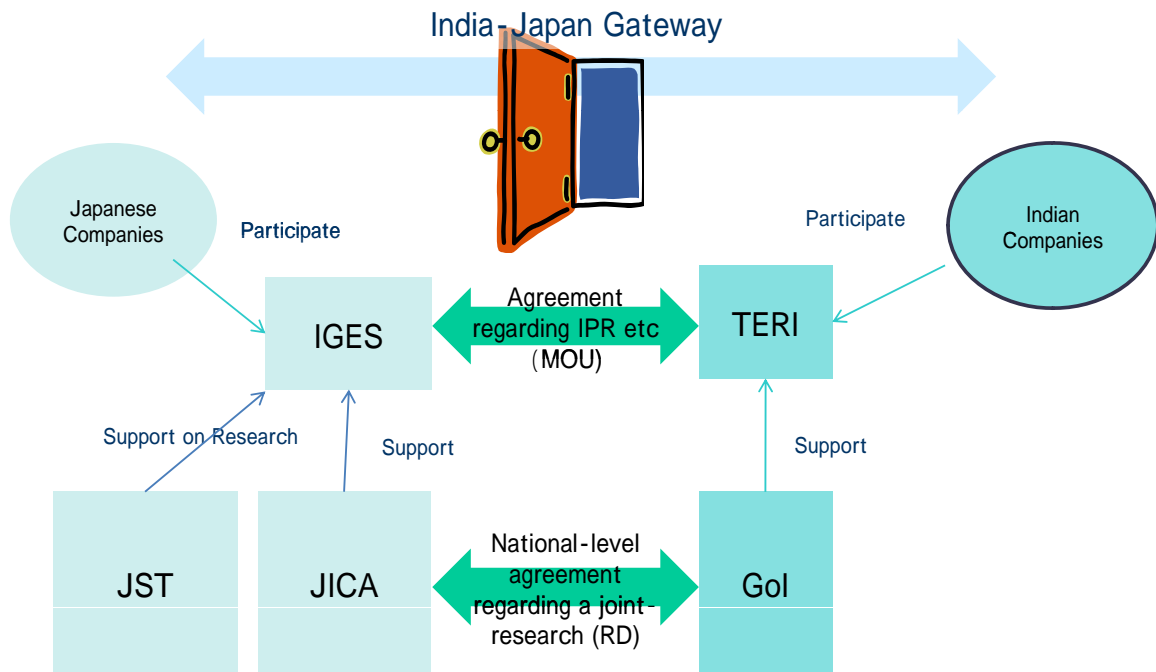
India-Japan Gateway

Japanese Companies

Participate

Participate

Indian Companies

IGES

Agreement regarding IPR etc (MOU)

TERI

Support on Research

Support

Support

JST

JICA

National-level agreement regarding a joint-research (RD)

GoI